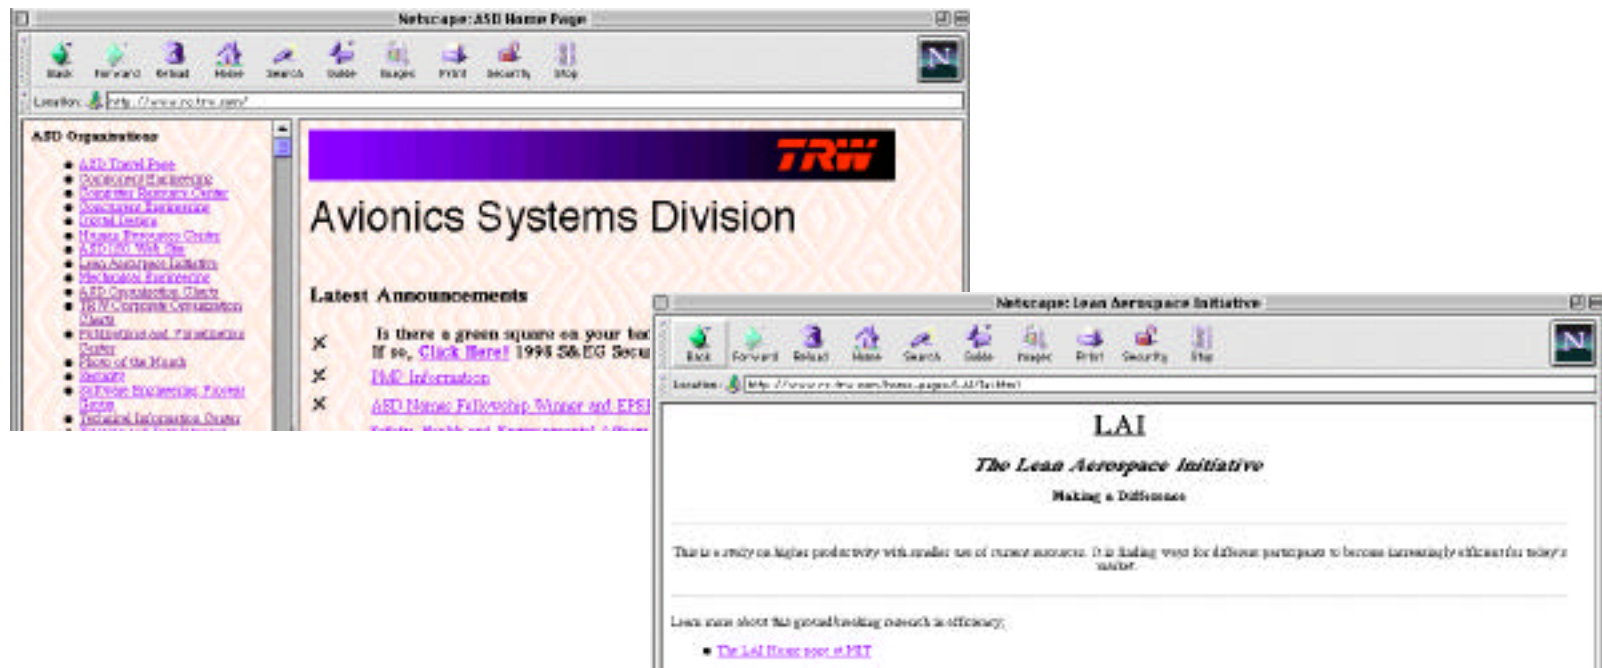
Netscape: ASD Home Page

Back Forward Reload Home Search Guide Images Print Security Stop

Location: http://www.rc.trw.com/

ASD Organizations

- ASD Travel Page
- Component Engineering
- Computer Resource Center
- Contracts Engineering
- Digital Design
- Human Resource Center
- ASD/PV Web Site
- Lean Aerospace Initiative
- Mechanical Engineering
- ASD Organization Charts
- TRW Corporate Organization Charts
- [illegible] Center
- Photo of the Month
- Security
- Software Engineering Process Group
- Technical Information Center
- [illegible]

TRW

Avionics Systems Division

Latest Announcements

Is there a green square on your bad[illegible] If so, Click Here! 1998 S&EG Secu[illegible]

PhD Information

ASD Names Fellowship Winner and EPS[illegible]

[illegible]

Netscape: Lean Aerospace Initiative

Back Forward Reload Home Search Guide Images Print Security Stop

Location: http://www.rc.trw.com/home_pages/LAI/lai.html

LAI

The Lean Aerospace Initiative

Making a Difference

This is a study on higher productivity with smaller use of current resources. It is finding ways for different participants to become increasingly efficient in today's market.

Learn more about this groundbreaking research in efficiency:

- The LAI Home page at MIT